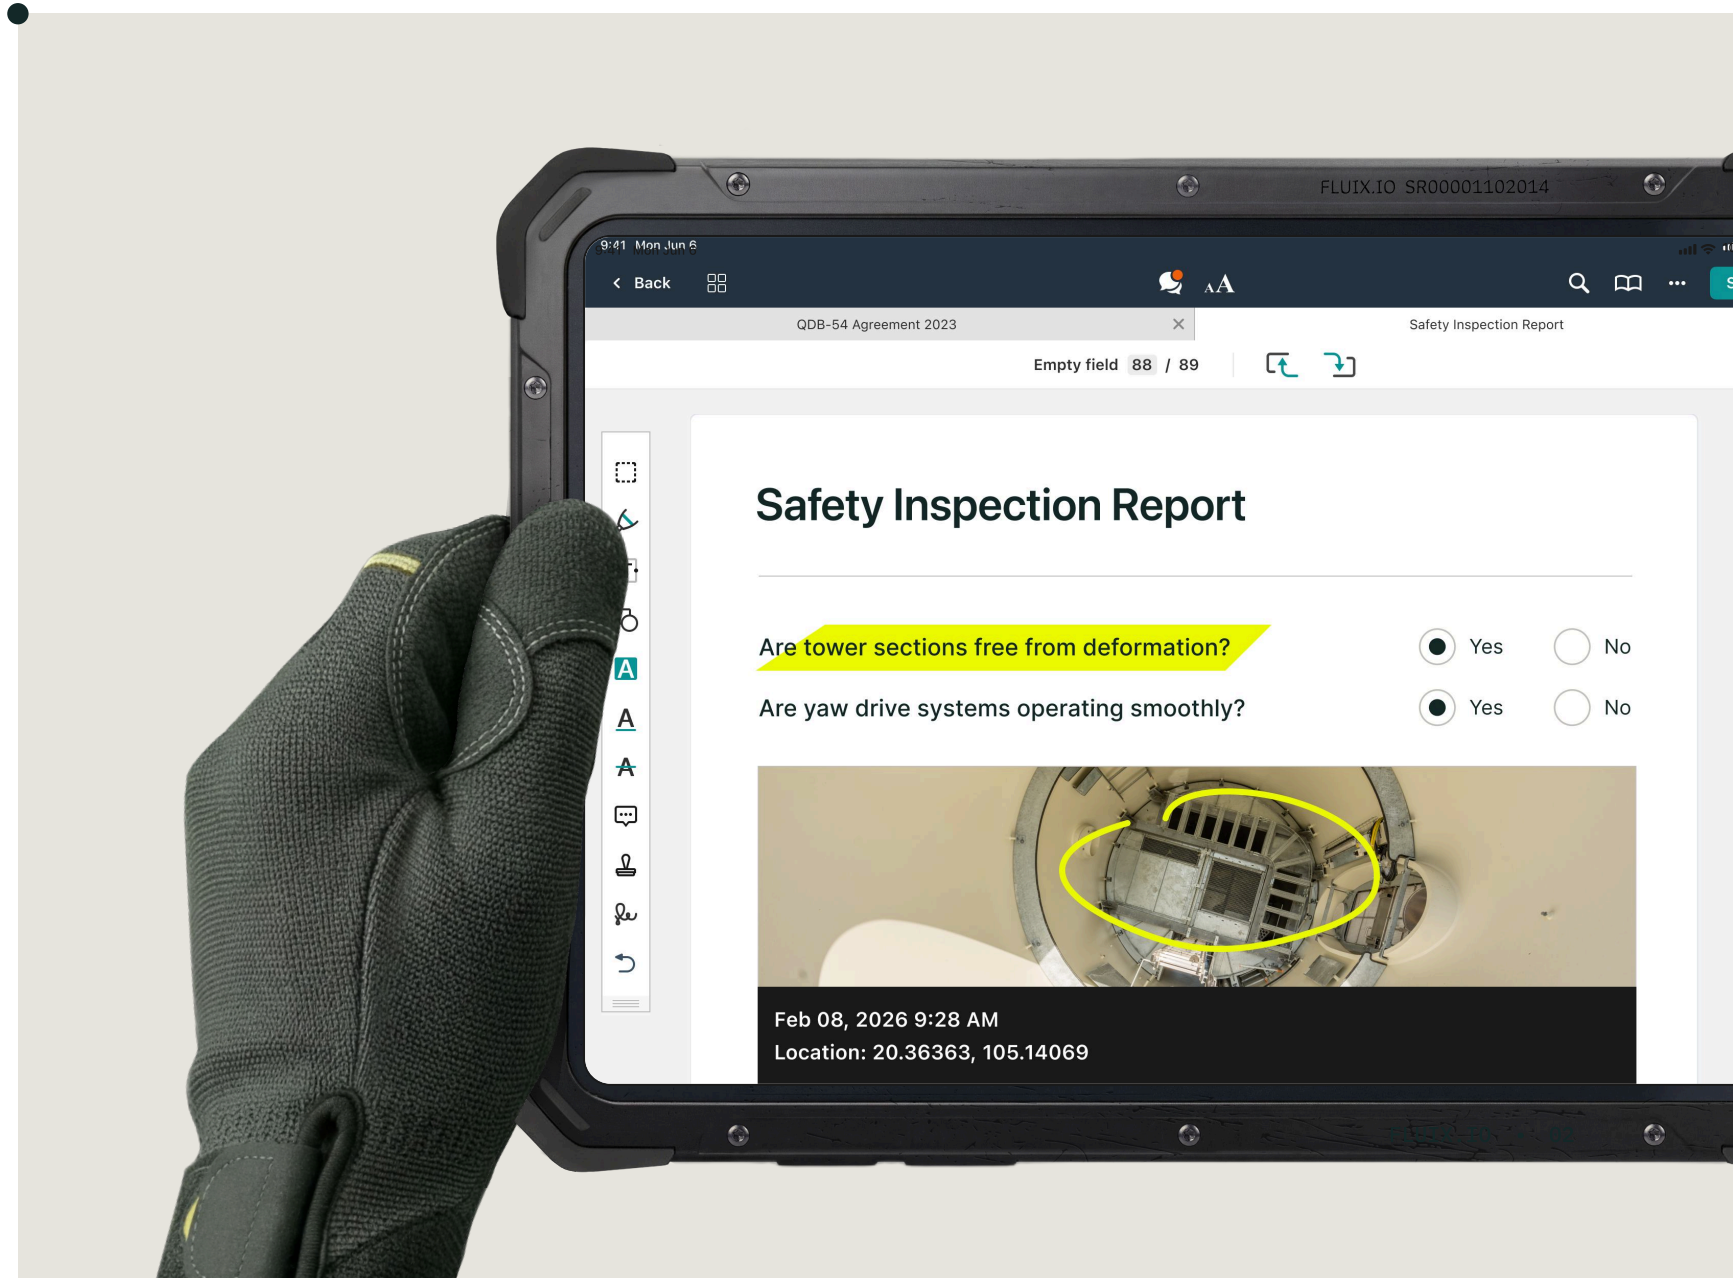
FLUIX.IO SR00001102014

9:41 Mon Jun 6

Back

AA

QDB-54 Agreement 2023

Safety Inspection Report

Empty field 88 / 89

Safety Inspection Report

Are tower sections free from deformation?

Yes

No

Are yaw drive systems operating smoothly?

Yes

No

Feb 08, 2026 9:28 AM
Location: 20.36363, 105.14069